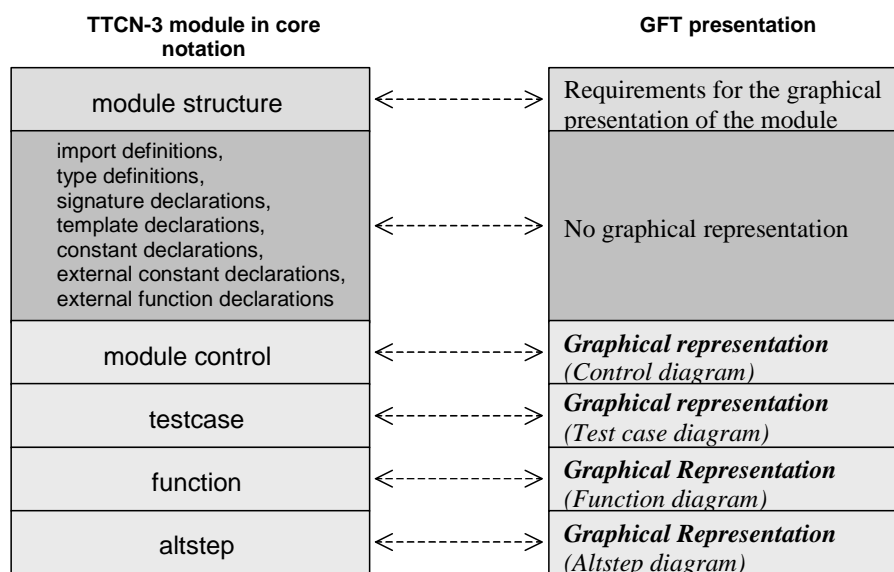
TTCN-3 module in core notation

GFT presentation

module structure

Requirements for the graphical presentation of the module

import definitions,
type definitions,
signature declarations,
template declarations,
constant declarations,
external constant declarations,
external function declarations

No graphical representation

module control

*Graphical representation*
*(Control diagram)*

testcase

*Graphical representation*
*(Test case diagram)*

function

*Graphical Representation*
*(Function diagram)*

altstep

*Graphical Representation*
*(Altstep diagram)*